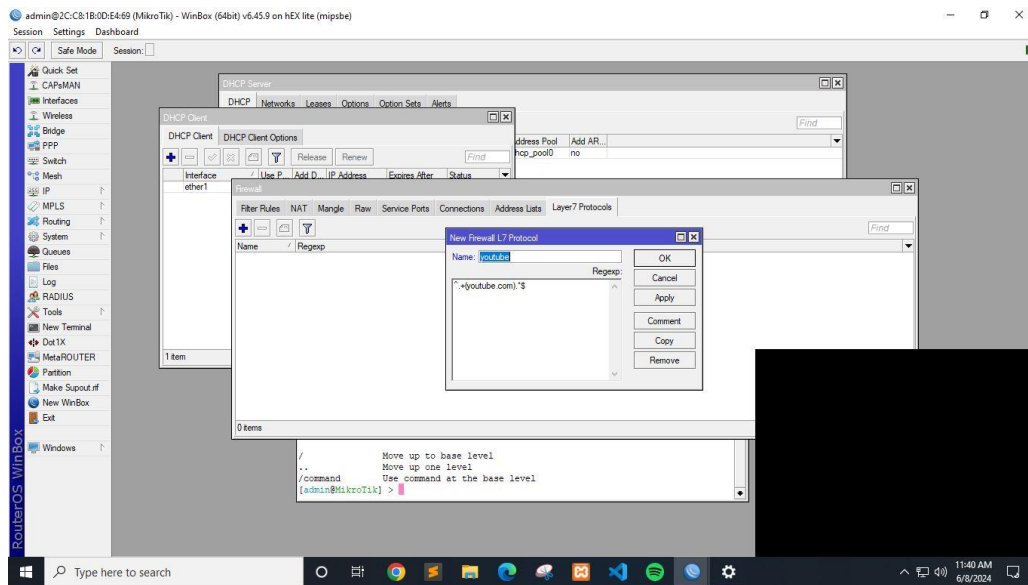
admin@2C:C8:1B:0D:E4:69 (MikroTik) - WinBox (64bit) v6.45.9 on hEX lite (mipsbe)
Session Settings Dashboard
Safe Mode Session:

Quick Set
CAPsMAN
Interfaces
Wireless
Bridge
PPP
Switch
Mesh
IP
MPLS
Routing
System
Queues
Files
Log
RADIUS
Tools
New Terminal
Dot1X
MetaROUTER
Partition
Make Supout.rif
New WinBox
Exit
Windows

RouterOS WinBox

DHCP Server
DHCP Networks Leases Options Option Sets Alerts
Find
Address Pool | Add AR...
dhcp_pool0 | no

DHCP Client
DHCP Client DHCP Client Options
Release Renew Find
Interface | Use P... | Add D... | IP Address | Expires After | Status
ether1
1 item

Firewall
Filter Rules NAT Mangle Raw Service Ports Connections Address Lists Layer7 Protocols
Find
Name | Regexp
0 items

New Firewall L7 Protocol
Name: youtube
Regexp:
^.+(youtube.com).*$
OK
Cancel
Apply
Comment
Copy
Remove

/ Move up to base level
.. Move up one level
/command Use command at the base level
[admin@MikroTik] >

Type here to search
11:40 AM
6/8/2024